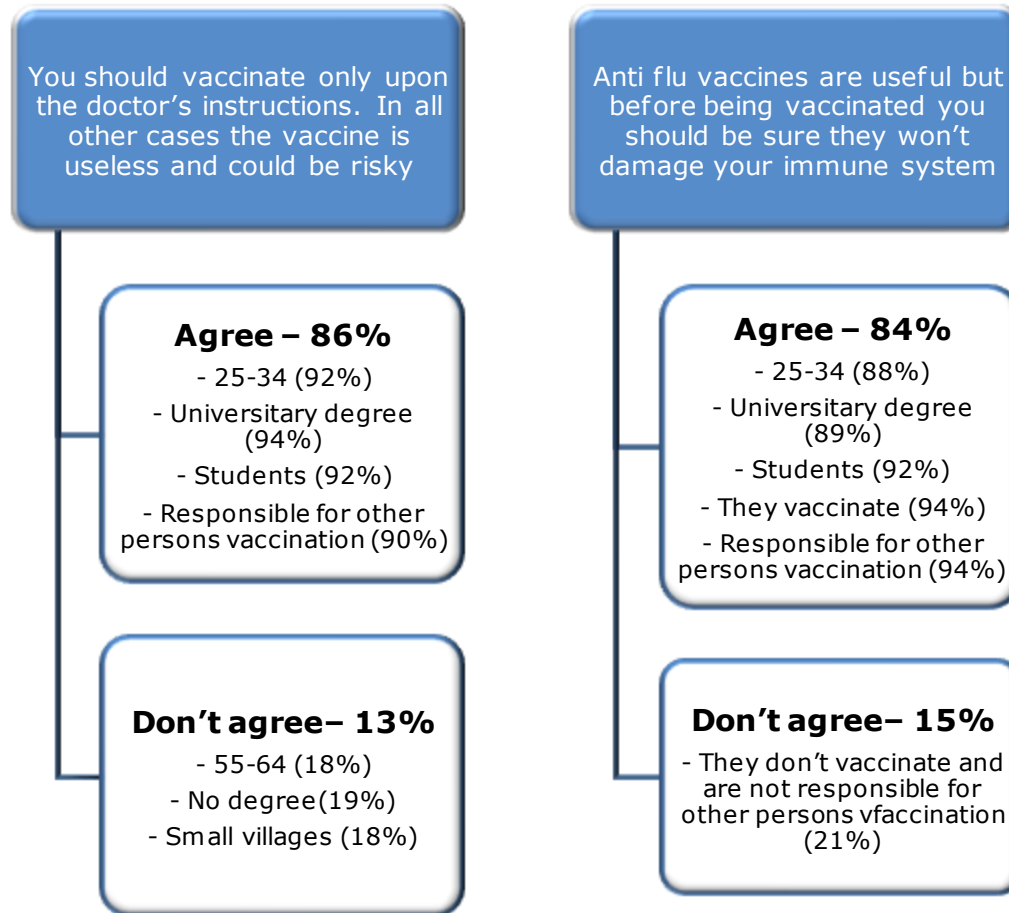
You should vaccinate only upon the doctor’s instructions. In all other cases the vaccine is useless and could be risky

Agree – 86%
- 25-34 (92%)
- Universitary degree (94%)
- Students (92%)
- Responsible for other persons vaccination (90%)

Don’t agree– 13%
- 55-64 (18%)
- No degree(19%)
- Small villages (18%)

Anti flu vaccines are useful but before being vaccinated you should be sure they won’t damage your immune system

Agree – 84%
- 25-34 (88%)
- Universitary degree (89%)
- Students (92%)
- They vaccinate (94%)
- Responsible for other persons vaccination (94%)

Don’t agree– 15%
- They don’t vaccinate and are not responsible for other persons vfaccination (21%)